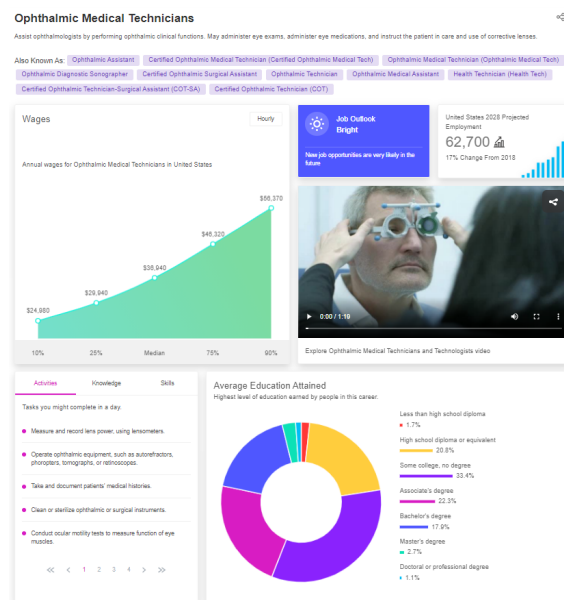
Ophthalmic Medical Technicians

Assist ophthalmologists by performing ophthalmic clinical functions. May administer eye exams, administer eye medications, and instruct the patient in care and use of corrective lenses.

Also Known As: Ophthalmic Assistant | Certified Ophthalmic Medical Technician (Certified Ophthalmic Medical Tech) | Ophthalmic Medical Technician (Ophthalmic Medical Tech) | Ophthalmic Diagnostic Sonographer | Certified Ophthalmic Surgical Assistant | Ophthalmic Technician | Ophthalmic Medical Assistant | Health Technician (Health Tech) | Certified Ophthalmic Technician-Surgical Assistant (COT-SA) | Certified Ophthalmic Technician (COT)

Wages

Hourly

Annual wages for Ophthalmic Medical Technicians in United States

$24,980
$29,940
$36,940
$46,320
$58,370

10%
25%
Median
75%
90%

Job Outlook
Bright

New job opportunities are very likely in the future

United States 2028 Projected Employment
62,700
17% Change From 2018

0:00 / 1:19

Explore Ophthalmic Medical Technicians and Technologists video

Activities | Knowledge | Skills

Tasks you might complete in a day.

Measure and record lens power, using lensometers.

Operate ophthalmic equipment, such as autorefractors, phoropters, tomographs, or retinoscopes.

Take and document patients' medical histories.

Clean or sterilize ophthalmic or surgical instruments.

Conduct ocular motility tests to measure function of eye muscles.

« ‹ 1 2 3 4 › »

Average Education Attained

Highest level of education earned by people in this career.

Less than high school diploma
1.7%
High school diploma or equivalent
20.8%
Some college, no degree
33.4%
Associate's degree
22.3%
Bachelor's degree
17.9%
Master's degree
2.7%
Doctoral or professional degree
1.1%